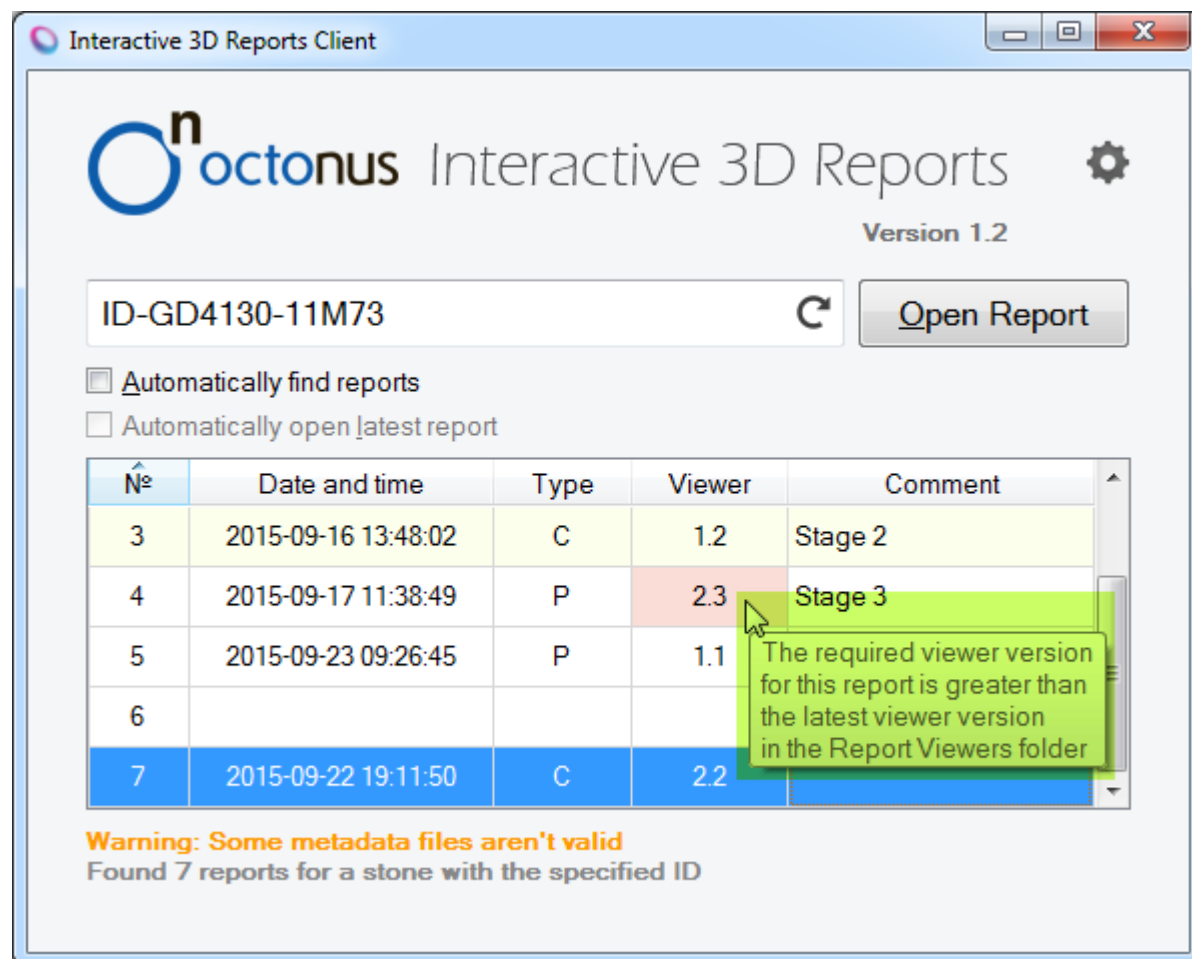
Interactive 3D Reports Client

octonus Interactive 3D Reports

Version 1.2

ID-GD4130-11M73

Open Report

Automatically find reports

Automatically open latest report

| № | Date and time | Type | Viewer | Comment |
|---|---|---|---|---|
| 3 | 2015-09-16 13:48:02 | C | 1.2 | Stage 2 |
| 4 | 2015-09-17 11:38:49 | P | 2.3 | Stage 3 |
| 5 | 2015-09-23 09:26:45 | P | 1.1 | |
| 6 | | | | |
| 7 | 2015-09-22 19:11:50 | C | 2.2 | |

The required viewer version for this report is greater than the latest viewer version in the Report Viewers folder

Warning: Some metadata files aren't valid
Found 7 reports for a stone with the specified ID